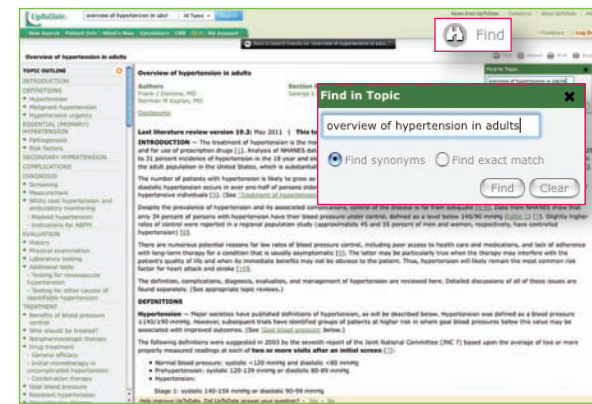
UpToDate
overview of hypertension in adult
All Topics
Search
News from UpToDate
Contact us
About UpToDate
Help
New Search
Patient Info
What's New
Calculators
CME
My Account
Feedback
Log Out
Back to Search Results for "overview of hypertension in adults"
Find
Overview of hypertension in adults
TOPIC OUTLINE
INTRODUCTION
DEFINITIONS
• Hypertension
• Malignant hypertension
• Hypertensive urgency
ESSENTIAL (PRIMARY) HYPERTENSION
• Pathogenesis
• Risk factors
SECONDARY HYPERTENSION
COMPLICATIONS
DIAGNOSIS
• Screening
• Measurement
• White coat hypertension and ambulatory monitoring
- Masked hypertension
- Indications for ABPM
EVALUATION
• History
• Physical examination
• Laboratory testing
• Additional tests
- Testing for renovascular hypertension
- Testing for other causes of identifiable hypertension
TREATMENT
• Benefits of blood pressure control
• Who should be treated?
• Nonpharmacologic therapy
• Drug treatment
- General efficacy
- Initial monotherapy in uncomplicated hypertension
- Combination therapy
• Goal blood pressure
• Resistant hypertension
Overview of hypertension in adults
Authors
Frank J Domino, MD
Norman M Kaplan, MD
Section Editor
George L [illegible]
Disclosures
Last literature review version 19.3: May 2011 | This to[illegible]
INTRODUCTION — The treatment of hypertension is the most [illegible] and for use of prescription drugs [1]. Analysis of NHANES data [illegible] to 31 percent incidence of hypertension in the 18 year and old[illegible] the adult population in the United States, which is substantial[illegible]
The number of patients with hypertension is likely to grow as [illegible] diastolic hypertension occurs in over one-half of persons older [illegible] hypertensive individuals [3]. (See "Treatment of hypertension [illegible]
Despite the prevalence of hypertension and its associated complications, control of the disease is far from adequate [4,5]. Data from NHANES show that only 34 percent of persons with hypertension have their blood pressure under control, defined as a level below 140/90 mmHg (table 1) [3]. Slightly higher rates of control were reported in a regional population study (approximately 45 and 55 percent of men and women, respectively, have controlled hypertension) [6].
There are numerous potential reasons for low rates of blood pressure control, including poor access to health care and medications, and lack of adherence with long-term therapy for a condition that is usually asymptomatic [7]. The latter may be particularly true when the therapy may interfere with the patient's quality of life and when its immediate benefits may not be obvious to the patient. Thus, hypertension will likely remain the most common risk factor for heart attack and stroke [10].
The definition, complications, diagnosis, evaluation, and management of hypertension are reviewed here. Detailed discussions of all of these issues are found separately. (See appropriate topic reviews.)
DEFINITIONS
Hypertension — Major societies have published definitions of hypertension, as will be described below. Hypertension was defined as a blood pressure ≥140/≥90 mmHg. However, subsequent trials have identified groups of patients at higher risk in whom goal blood pressures below this value may be associated with improved outcomes. (See 'Goal blood pressure' below.)
The following definitions were suggested in 2003 by the seventh report of the Joint National Committee (JNC 7) based upon the average of two or more properly measured readings at each of two or more visits after an initial screen [3]:
• Normal blood pressure: systolic <120 mmHg and diastolic <80 mmHg
• Prehypertension: systolic 120-139 mmHg or diastolic 80-89 mmHg
• Hypertension:
Stage 1: systolic 140-159 mmHg or diastolic 90-99 mmHg
Help improve UpToDate. Did UpToDate answer your question? • Yes • No
Find in Topic
Find in Topic
overview of hypertension in adults
Find synonyms
Find exact match
Find
Clear